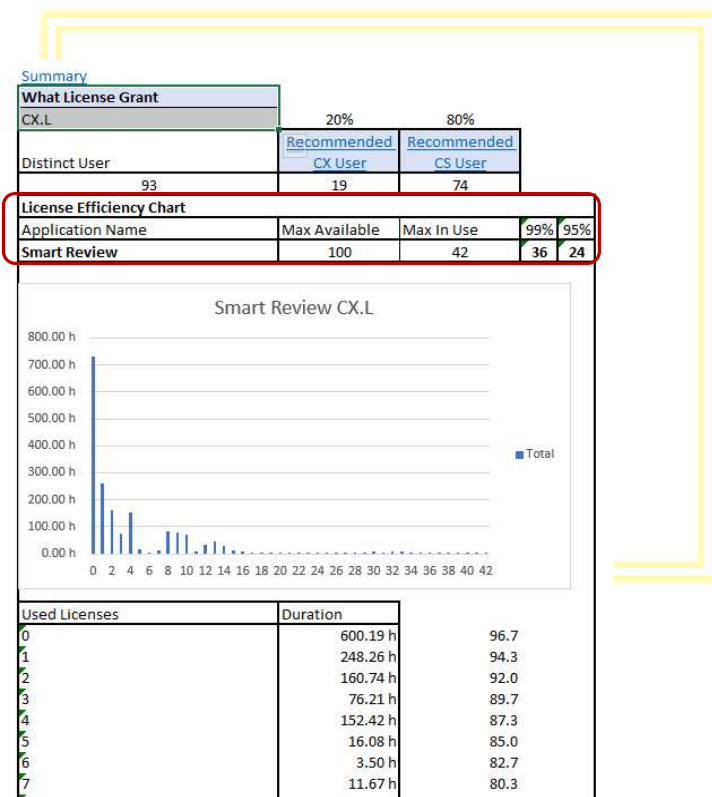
Summary

| What License Grant | | |
|---|---|---|
| CX.L | 20% | 80% |
| Distinct User | Recommended CX User | Recommended CS User |
| 93 | 19 | 74 |

| License Efficiency Chart | | | | |
|---|---|---|---|---|
| Application Name | Max Available | Max In Use | 99% | 95% |
| Smart Review | 100 | 42 | 36 | 24 |

Smart Review CX.L

800.00 h
700.00 h
600.00 h
500.00 h
400.00 h
300.00 h
200.00 h
100.00 h
0.00 h

0 2 4 6 8 10 12 14 16 18 20 22 24 26 28 30 32 34 36 38 40 42

Total

| Used Licenses | Duration | |
|---|---|---|
| 0 | 600.19 h | 96.7 |
| 1 | 248.26 h | 94.3 |
| 2 | 160.74 h | 92.0 |
| 3 | 76.21 h | 89.7 |
| 4 | 152.42 h | 87.3 |
| 5 | 16.08 h | 85.0 |
| 6 | 3.50 h | 82.7 |
| 7 | 11.67 h | 80.3 |